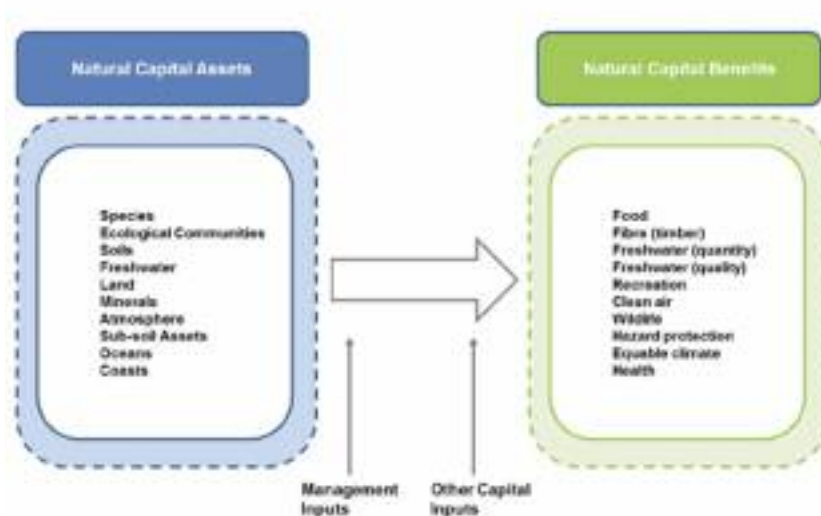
Natural Capital Assets

Species
Ecological Communities
Soils
Freshwater
Land
Minerals
Atmosphere
Sub-soil Assets
Oceans
Coasts

Natural Capital Benefits

Food
Fibre (timber)
Freshwater (quantity)
Freshwater (quality)
Recreation
Clean air
Wildlife
Hazard protection
Equable climate
Health

Management Inputs

Other Capital Inputs